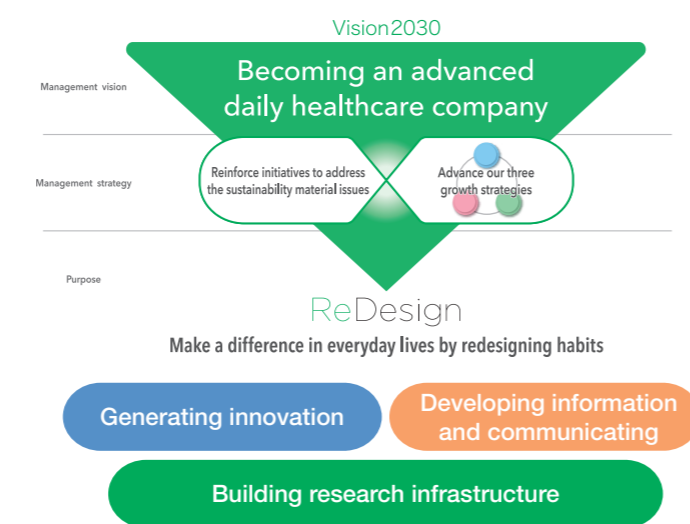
Vision2030

Management vision

Becoming an advanced daily healthcare company

Management strategy

Reinforce initiatives to address the sustainability material issues

Advance our three growth strategies

Purpose

ReDesign

Make a difference in everyday lives by redesigning habits

Generating innovation

Developing information and communicating

Building research infrastructure